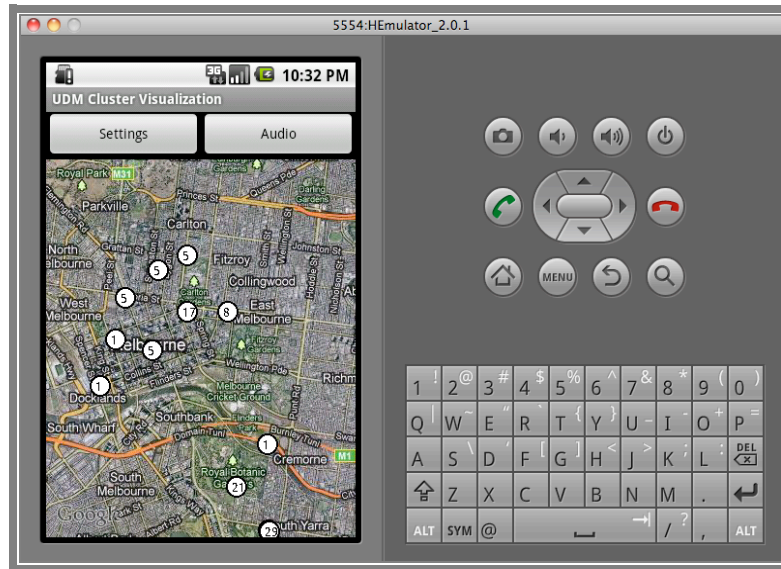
5554:HEmulator_2.0.1

3G 10:32 PM
UDM Cluster Visualization
Settings
Audio

Royal Park M31
Princes St
Parkville
Carlton
Fitzroy
North Melbourne
Collingwood
West Melbourne
East Melbourne
Melbourne
Collins St
Flinders St
Docklands
Melbourne Cricket Ground
Southbank
South Wharf
Cremorne
M1
Royal Botanic Gardens
South Melbourne
South Yarra
Richm
Google

5
5
5
17
8
1
5
1
1
21
29

MENU

1 !
2 @
3 #
4 $
5 %
6 ^
7 &
8 *
9 (
0 )
Q |
W ~
E "
R `
T {
Y }
U -
I _
O +
P =
A
S \
D '
F [
G ]
H <
J >
K ;
L :
DEL
Z
X
C
V
B
N
M
.
ALT
SYM
@
/ ?
,
ALT